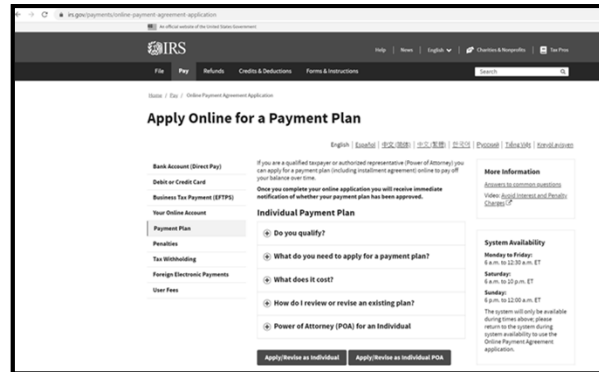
irs.gov/payments/online-payment-agreement-application

An official website of the United States Government

IRS

Help | News | English | Charities & Nonprofits | Tax Pros

File Pay Refunds Credits & Deductions Forms & Instructions

Search

Home / Pay / Online Payment Agreement Application

Apply Online for a Payment Plan

English | Español | 中文(简体) | 中文(繁體) | 한국어 | Русский | Tiếng Việt | Kreyòl ayisyen

Bank Account (Direct Pay)
Debit or Credit Card
Business Tax Payment (EFTPS)
Your Online Account
Payment Plan
Penalties
Tax Withholding
Foreign Electronic Payments
User Fees

If you are a qualified taxpayer or authorized representative (Power of Attorney) you can apply for a payment plan (including installment agreement) online to pay off your balance over time.

Once you complete your online application you will receive immediate notification of whether your payment plan has been approved.

Individual Payment Plan

Do you qualify?

What do you need to apply for a payment plan?

What does it cost?

How do I review or revise an existing plan?

Power of Attorney (POA) for an Individual

Apply/Revise as Individual | Apply/Revise as Individual POA

More Information
Answers to common questions
Video: Avoid Interest and Penalty Charges

System Availability
Monday to Friday:
6 a.m. to 12:30 a.m. ET
Saturday:
6 a.m. to 10 p.m. ET
Sunday:
6 p.m. to 12:00 a.m. ET
The system will only be available during times above; please return to the system during system availability to use the Online Payment Agreement application.